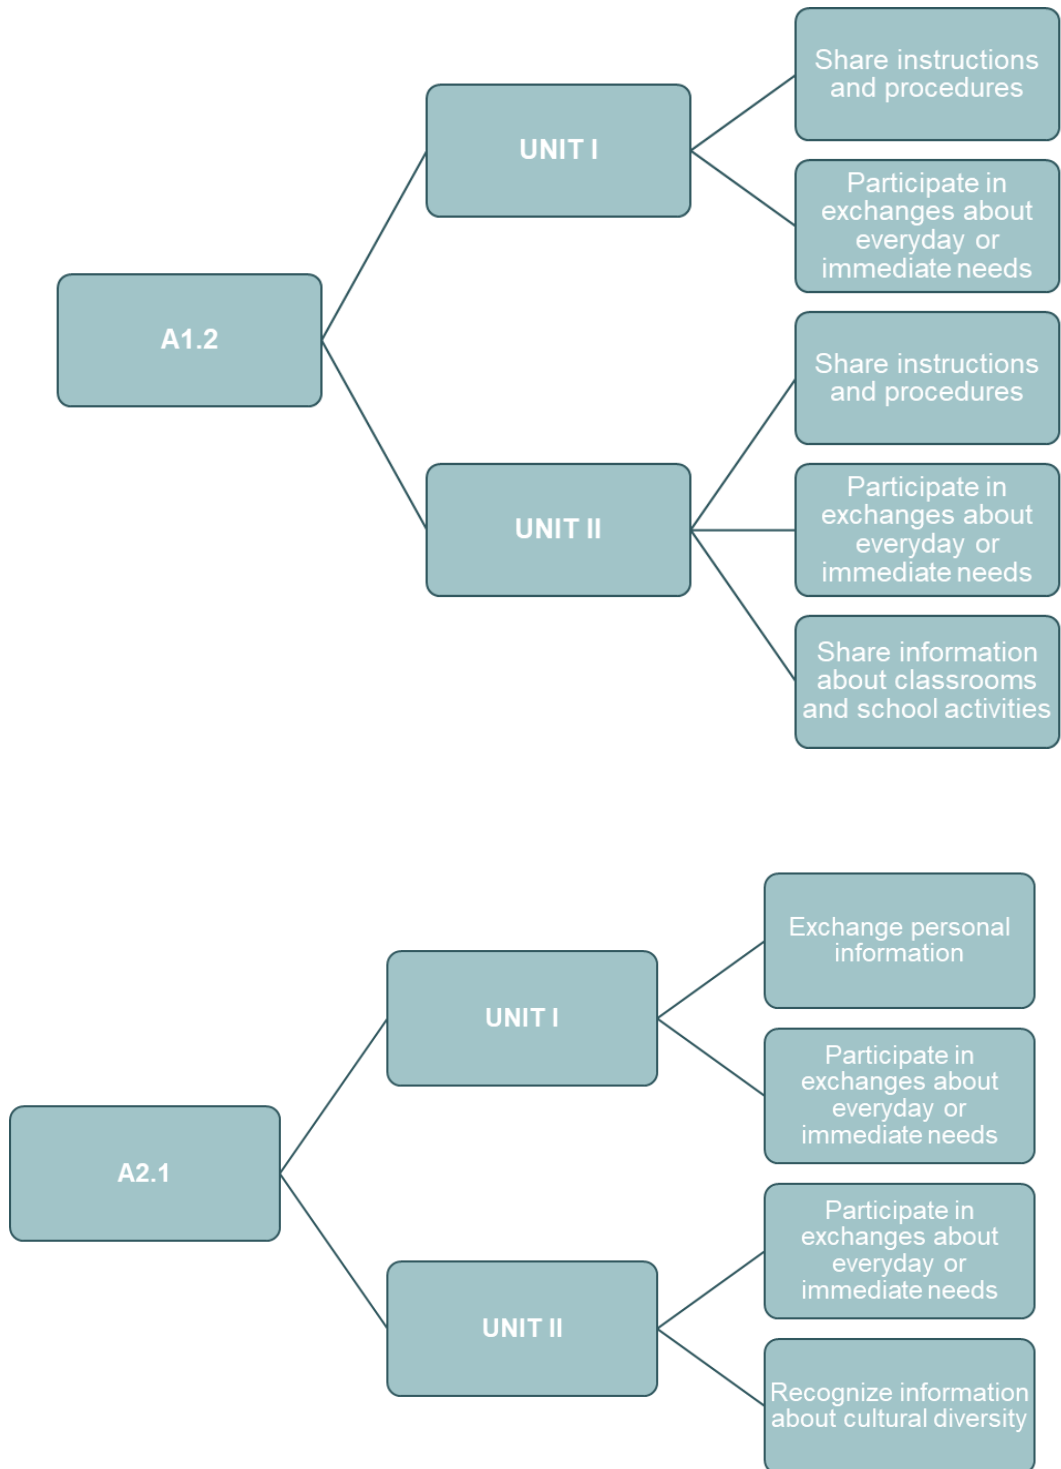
A1.2

UNIT I

Share instructions and procedures

Participate in exchanges about everyday or immediate needs

UNIT II

Share instructions and procedures

Participate in exchanges about everyday or immediate needs

Share information about classrooms and school activities

A2.1

UNIT I

Exchange personal information

Participate in exchanges about everyday or immediate needs

UNIT II

Participate in exchanges about everyday or immediate needs

Recognize information about cultural diversity